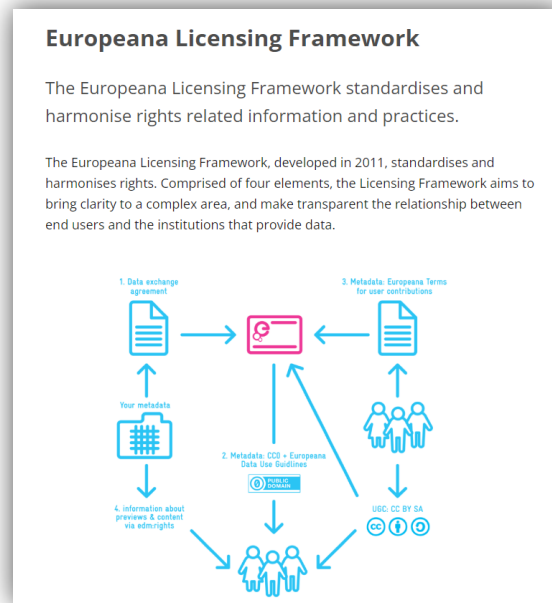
Europeana Licensing Framework

The Europeana Licensing Framework standardises and harmonise rights related information and practices.

The Europeana Licensing Framework, developed in 2011, standardises and harmonises rights. Comprised of four elements, the Licensing Framework aims to bring clarity to a complex area, and make transparent the relationship between end users and the institutions that provide data.

1. Data exchange agreement

3. Metadata: Europeana Terms for user contributions

Your metadata

2. Metadata: CC0 + Europeana Data Use Guidlines

PUBLIC DOMAIN

4. information about previews & content via edm:rights

UGC: CC BY SA